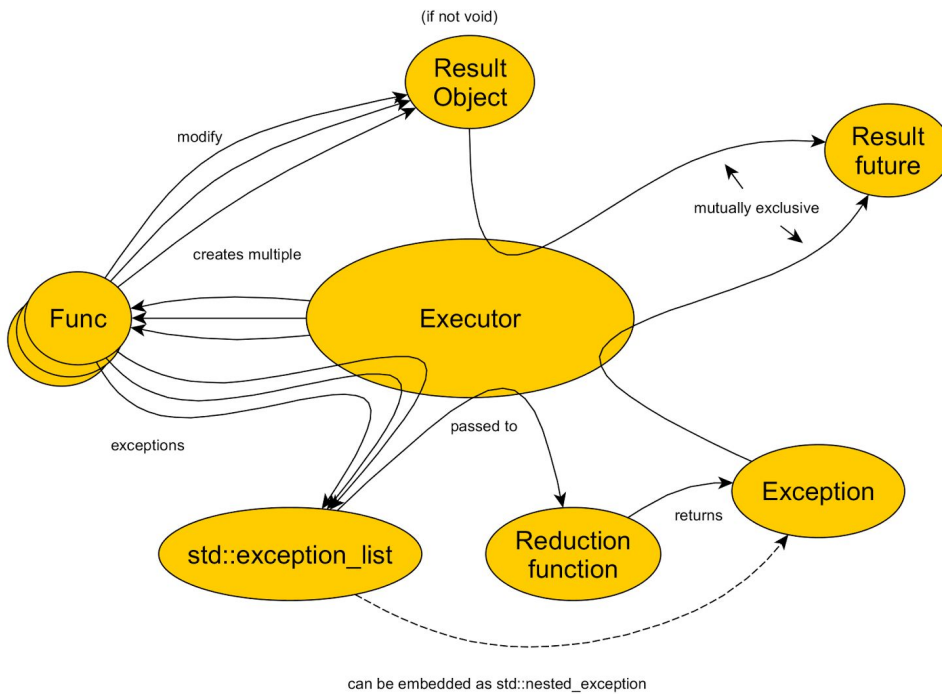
(if not void)

Result Object

Result future

modify

mutually exclusive

creates multiple

Func

Executor

exceptions

passed to

Exception

returns

std::exception_list

Reduction function

can be embedded as std::nested_exception